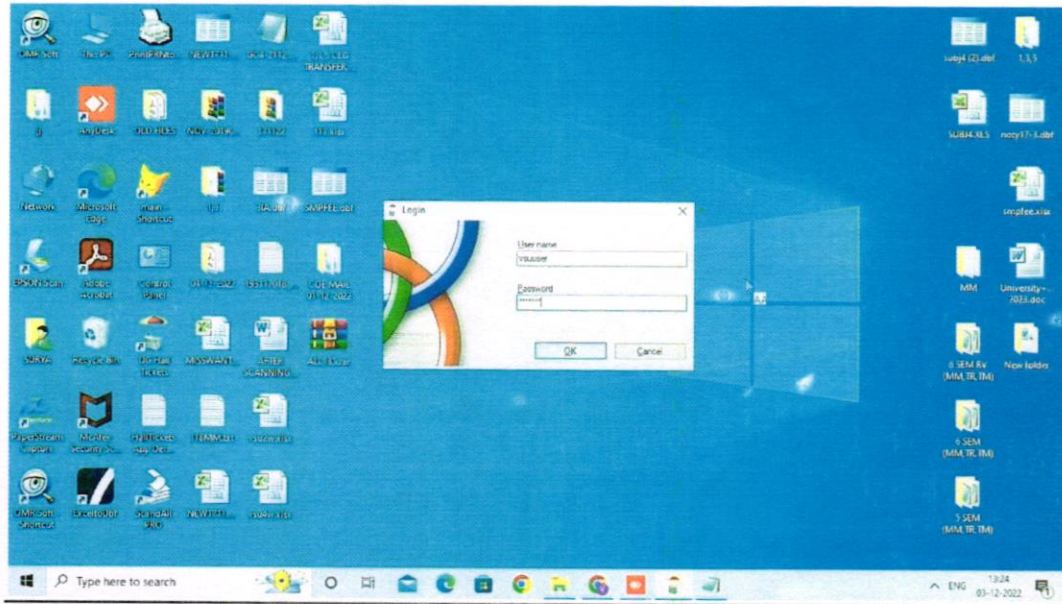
OMR Soft

This PC

PhotoPrintsZ...

NEW1111...

...

... TRANSFER...

AnyDesk

OLD RULES

...

131122

1... xlsx

Network

Microsoft Edge

main - Shortcut

...

...

SMPFEE.dbf

EPSON Scan

Adobe Acrobat

Control Panel

...

...

COE MAIL 01-12-2022

SURYA

Recycle Bin

On Hall tickets

MISSWANT...

AFTER SCANNING...

ALL 1 Data

PaperStream Capture

Monitor Security S...

Hall ticket gap dec...

...

...

OMRsoft Shortcut

ExcelToDbf

ScandAll PRO

NEW1111...

...xlsx

subj4 (2).dbf

1,3,5

SUBJ4.XLS

nocy17-3.dbf

smpfee.xlsx

MM

University-... 2023.doc

6 SEM RV (MM, TR, TM)

New folder

6 SEM (MM, TR, TM)

5 SEM (MM, TR, TM)

Login

User name

vouser

Password

*******

OK

Cancel

Type here to search

ENG

13:24
03-12-2022